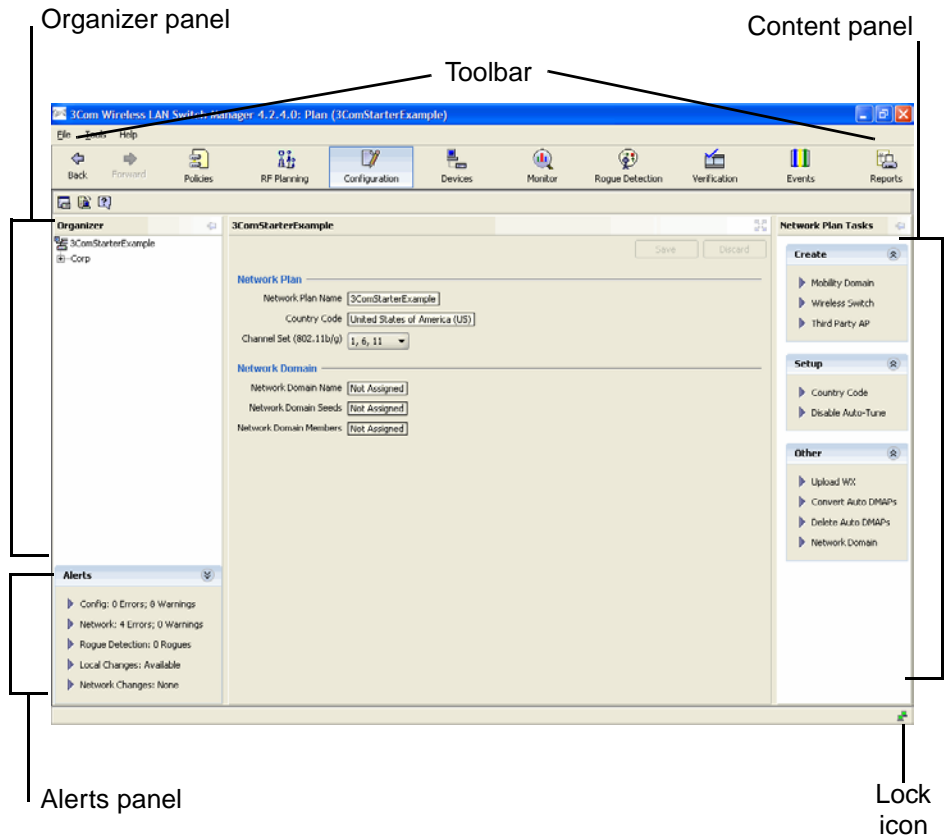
Organizer panel

Content panel

Toolbar

3Com Wireless LAN Switch Manager 4.2.4.0: Plan (3ComStarterExample)

File Tools Help

Back Forward Policies RF Planning Configuration Devices Monitor Rogue Detection Verification Events Reports

Organizer

3ComStarterExample
Corp

3ComStarterExample

Save Discard

Network Plan

Network Plan Name 3ComStarterExample

Country Code United States of America (US)

Channel Set (802.11b/g) 1, 6, 11

Network Domain

Network Domain Name Not Assigned

Network Domain Seeds Not Assigned

Network Domain Members Not Assigned

Network Plan Tasks

Create

Mobility Domain
Wireless Switch
Third Party AP

Setup

Country Code
Disable Auto-Tune

Other

Upload WX
Convert Auto DMAPs
Delete Auto DMAPs
Network Domain

Alerts

Config: 0 Errors; 0 Warnings
Network: 4 Errors; 0 Warnings
Rogue Detection: 0 Rogues
Local Changes: Available
Network Changes: None

Alerts panel

Lock icon